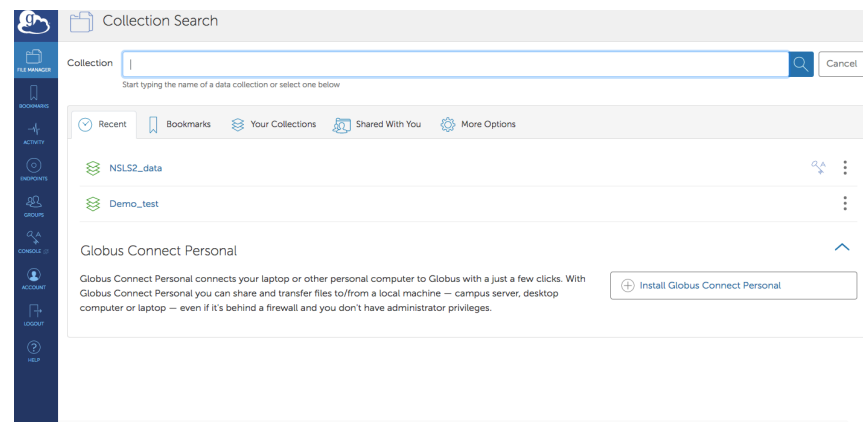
FILE MANAGER

BOOKMARKS

ACTIVITY

ENDPOINTS

GROUPS

CONSOLE

ACCOUNT

LOGOUT

HELP

Collection Search

Collection |

Start typing the name of a data collection or select one below

Cancel

Recent Bookmarks Your Collections Shared With You More Options

NSLS2_data

Demo_test

Globus Connect Personal

Globus Connect Personal connects your laptop or other personal computer to Globus with a just a few clicks. With Globus Connect Personal you can share and transfer files to/from a local machine — campus server, desktop computer or laptop — even if it's behind a firewall and you don't have administrator privileges.

Install Globus Connect Personal